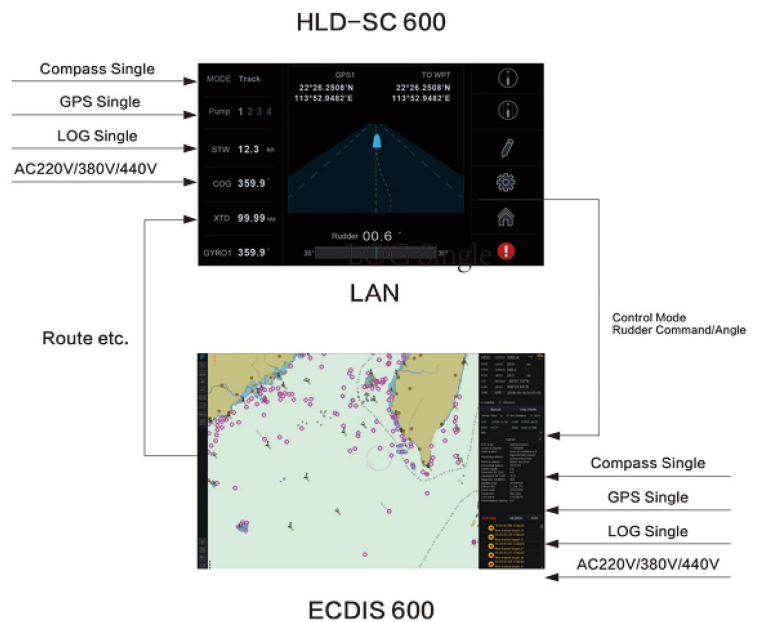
HLD-SC 600

Compass Single

GPS Single

LOG Single

AC220V/380V/440V

MODE Track

Pump 1 2 3 4

STW 12.3 kn

COG 359.9°

XTD 99.99 NM

GYRO1 359.9°

GPS1
22°26.2508'N
113°52.9482'E

TO WPT
22°26.2508'N
113°52.9482'E

Rudder 00.6°

35°

35°

LOG Single

LAN

Route etc.

Control Mode
Rudder Command/Angle

Compass Single

GPS Single

LOG Single

AC220V/380V/440V

ECDIS 600